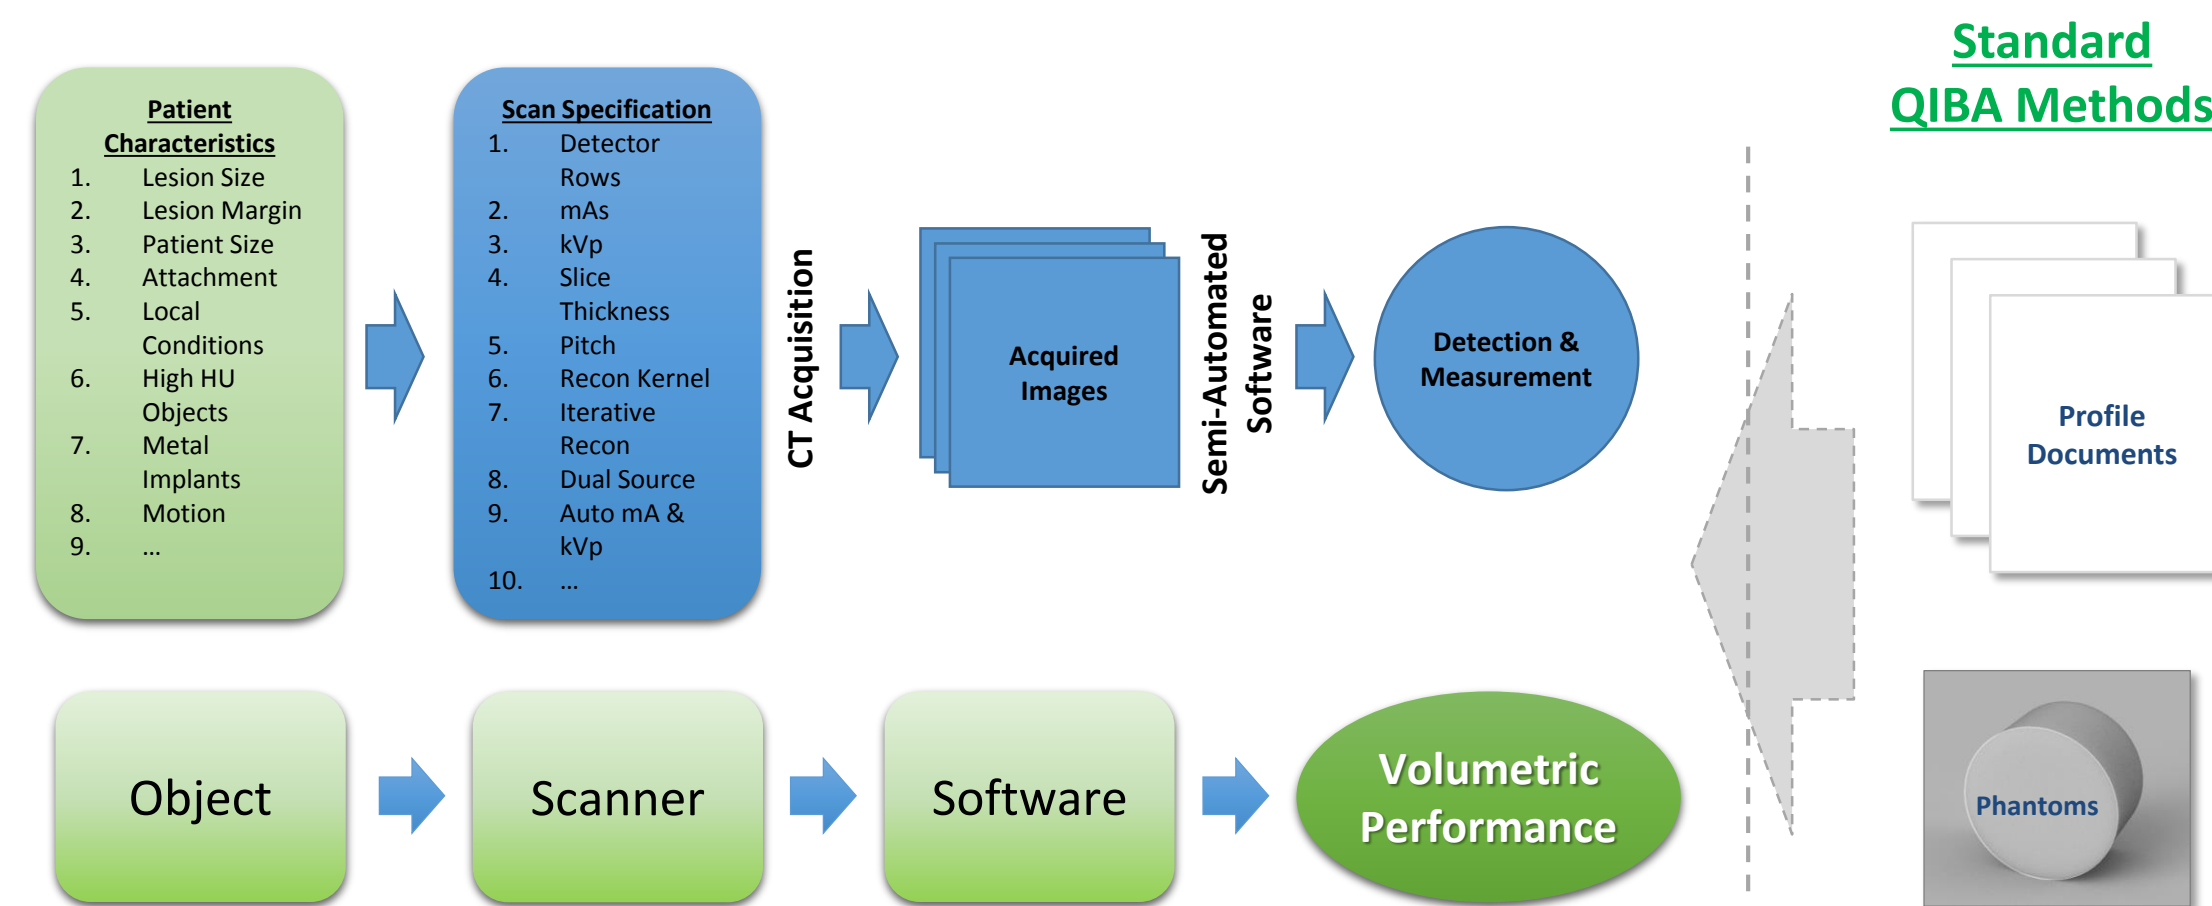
Standard QIBA Methods

Patient Characteristics
1. Lesion Size
2. Lesion Margin
3. Patient Size
4. Attachment
5. Local Conditions
6. High HU Objects
7. Metal Implants
8. Motion
9. ...

Scan Specification
1. Detector Rows
2. mAs
3. kVp
4. Slice Thickness
5. Pitch
6. Recon Kernel
7. Iterative Recon
8. Dual Source
9. Auto mA & kVp
10. ...

CT Acquisition

Acquired Images

Semi-Automated Software

Detection & Measurement

Profile Documents

Phantoms

Object

Scanner

Software

Volumetric Performance